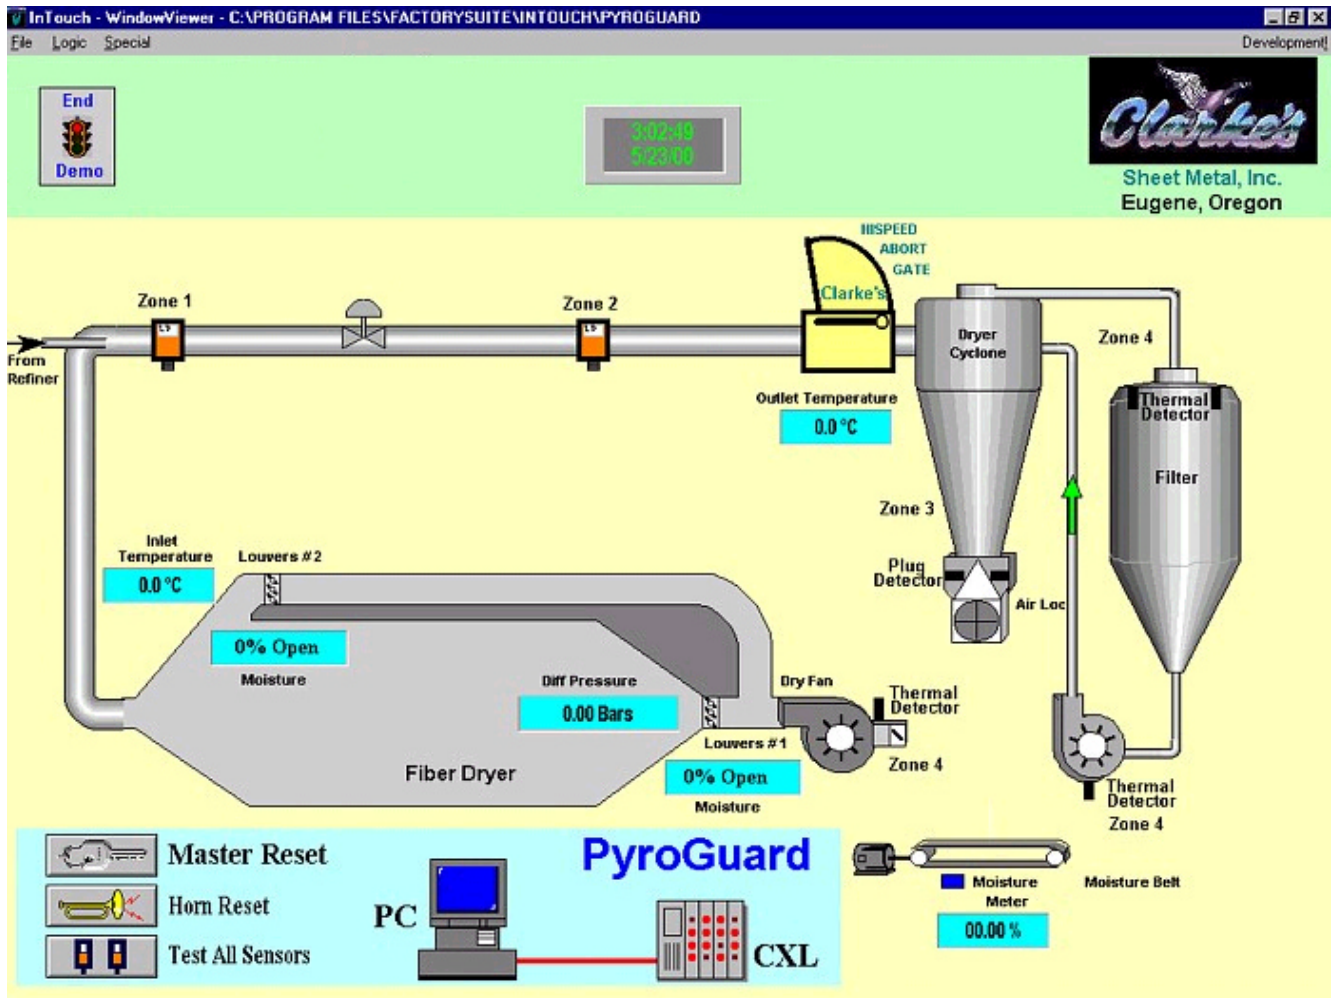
InTouch - WindowViewer - C:\PROGRAM FILES\FACTORYSUITE\INTOUCH\PYROGUARD

File Logic Special

Development!

End

Demo

3:02:49
5/23/00

Clarke's

Sheet Metal, Inc.
Eugene, Oregon

HISPEED
ABORT
GATE

Clarke's

Zone 1

Zone 2

From
Refiner

Dryer
Cyclone

Zone 4

Outlet Temperature

0.0 °C

Thermal
Detector

Filter

Zone 3

Inlet
Temperature

0.0 °C

Louvers #2

Plug
Detector

Air Loc

0% Open

Moisture

Diff Pressure

0.00 Bars

Dry Fan

Thermal
Detector

Louvers #1

Zone 4

Fiber Dryer

0% Open

Moisture

Thermal
Detector

Zone 4

Master Reset

Horn Reset

Test All Sensors

PC

PyroGuard

CXL

Moisture
Meter

Moisture Belt

00.00 %